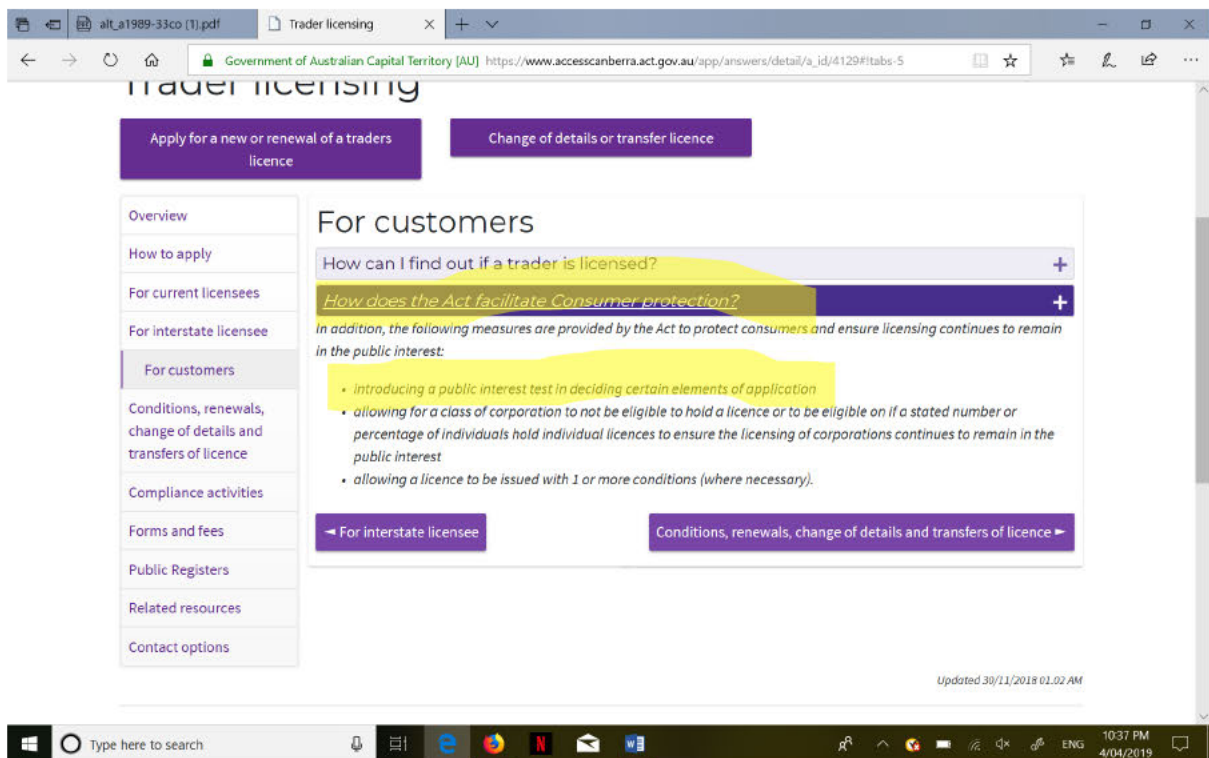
alt_a1989-33co (1).pdf
Trader licensing

Government of Australian Capital Territory [AU] https://www.accesscanberra.act.gov.au/app/answers/detail/a_id/4129#!tabs-5

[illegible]

Apply for a new or renewal of a traders licence

Change of details or transfer licence

Overview
How to apply
For current licensees
For interstate licensee
For customers
Conditions, renewals, change of details and transfers of licence
Compliance activities
Forms and fees
Public Registers
Related resources
Contact options

For customers

How can I find out if a trader is licensed? +

How does the Act facilitate Consumer protection? +

In addition, the following measures are provided by the Act to protect consumers and ensure licensing continues to remain in the public interest:

- introducing a public interest test in deciding certain elements of application
- allowing for a class of corporation to not be eligible to hold a licence or to be eligible on if a stated number or percentage of individuals hold individual licences to ensure the licensing of corporations continues to remain in the public interest
- allowing a licence to be issued with 1 or more conditions (where necessary).

◄ For interstate licensee

Conditions, renewals, change of details and transfers of licence ►

Updated 30/11/2018 01.02 AM

Type here to search

ENG
10:37 PM
4/04/2019